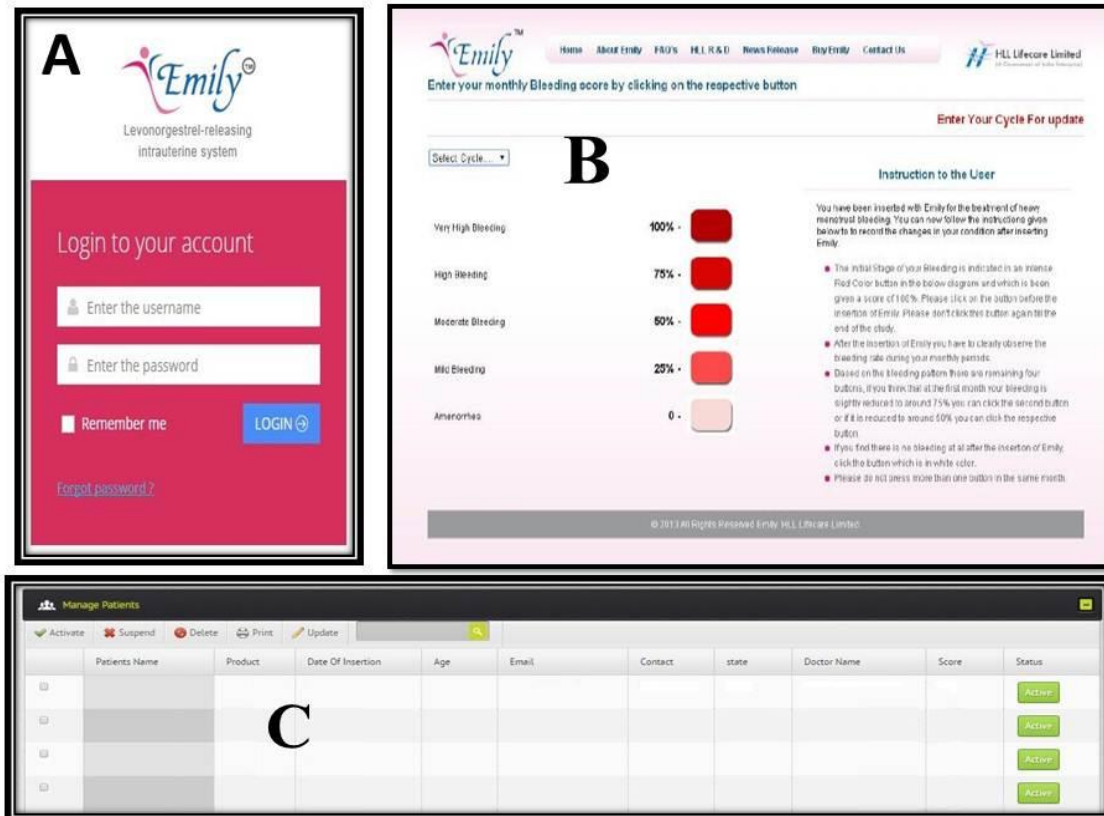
A

Emily TM

Levonorgestrel-releasing intrauterine system

Login to your account

Enter the username

Enter the password

Remember me

LOGIN

Forgot password ?

Emily TM

Home About Emily FAQ's HLL R&D News Release Buy Emily Contact Us

HLL Lifecare Limited

Enter your monthly Bleeding score by clicking on the respective button

Enter Your Cycle For update

Select Cycle...

B

Very High Bleeding 100% -

High Bleeding 75% -

Moderate Bleeding 50% -

Mild Bleeding 25% -

Amenorrhea 0 -

Instruction to the User

You have been inserted with Emily for the treatment of heavy menstrual bleeding. You can now follow the instructions given below to record the changes in your condition after inserting Emily.

The initial Stage of your Bleeding is indicated in an intense Red Color button in the below diagram and which is been given a score of 100%. Please click on the button before the insertion of Emily. Please don't click this button again till the end of the study.

After the insertion of Emily you have to clearly observe the bleeding rate during your monthly periods.

Based on the bleeding pattern there are remaining four buttons, if you think that at the first month your bleeding is slightly reduced to around 75% you can click the second button or if it is reduced to around 50% you can click the respective button.

If you find there is no bleeding at all after the insertion of Emily, click the button which is in white color.

Please do not press more than one button in the same month.

© 2013 All Rights Reserved Emily HLL Lifecare Limited

Manage Patients

Activate Suspend Delete Print Update

| | Patients Name | Product | Date Of Insertion | Age | Email | Contact | state | Doctor Name | Score | Status |
|---|---|---|---|---|---|---|---|---|---|---|
| | | | | | | | | | | Active |
| | | | | | | | | | | Active |
| | | | | | | | | | | Active |
| | | | | | | | | | | Active |

C